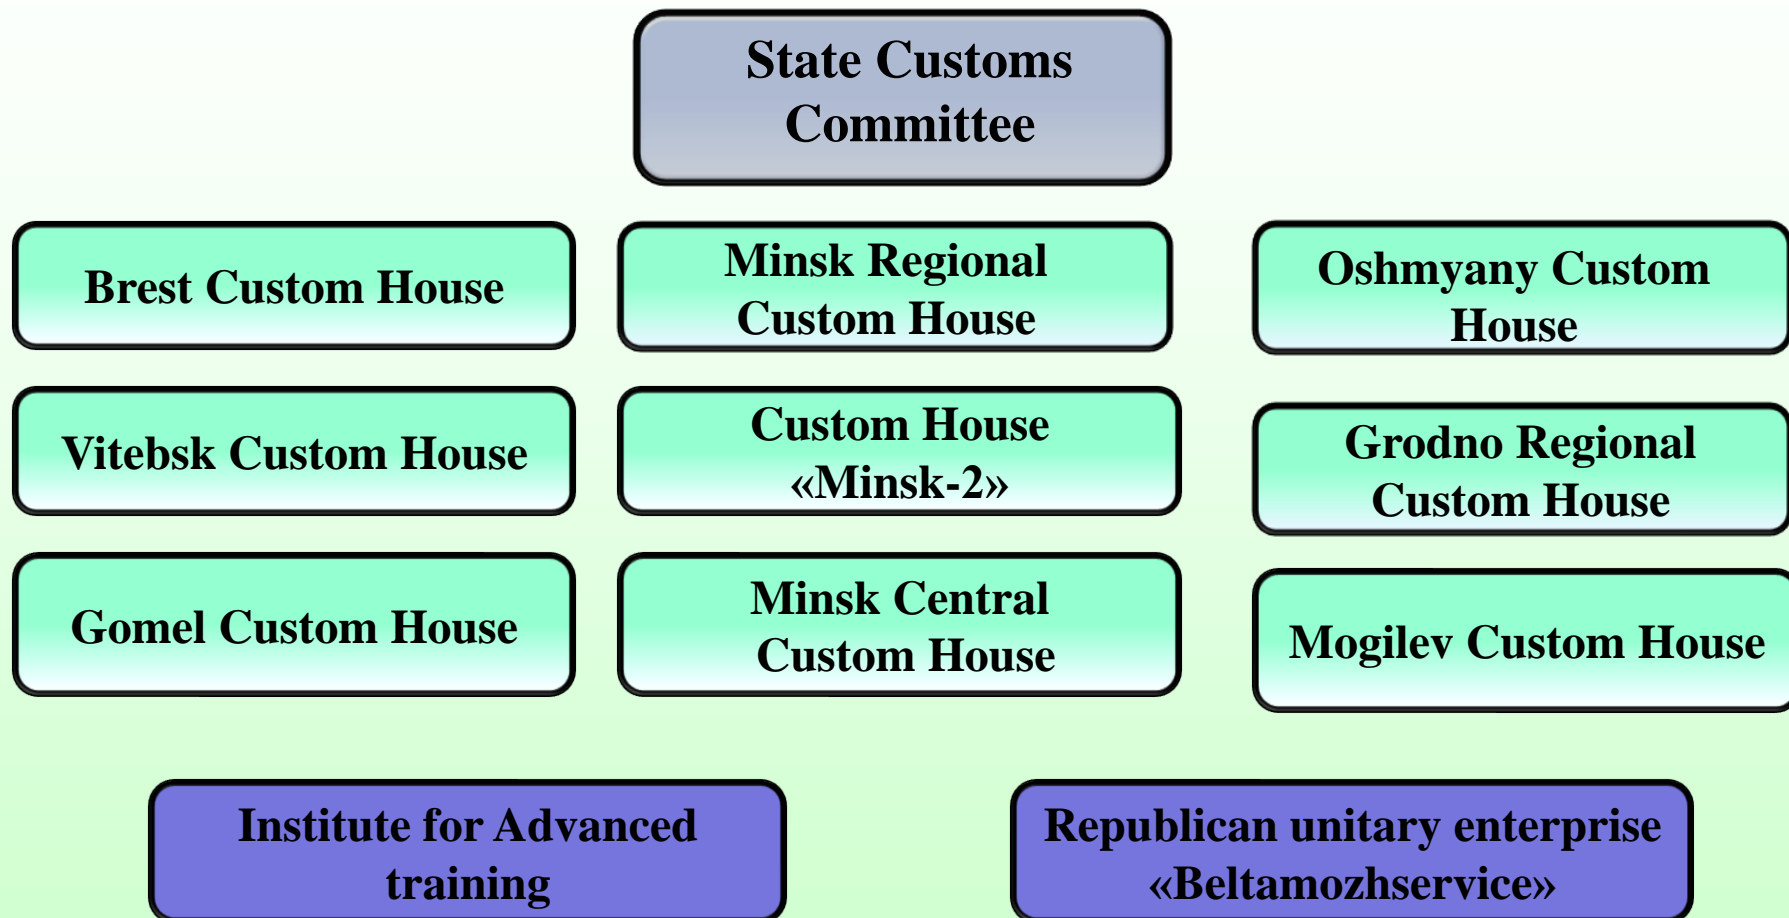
State Customs Committee

Brest Custom House

Minsk Regional Custom House

Oshmyany Custom House

Vitebsk Custom House

Custom House «Minsk-2»

Grodno Regional Custom House

Gomel Custom House

Minsk Central Custom House

Mogilev Custom House

Institute for Advanced training

Republican unitary enterprise «Beltamozhservice»